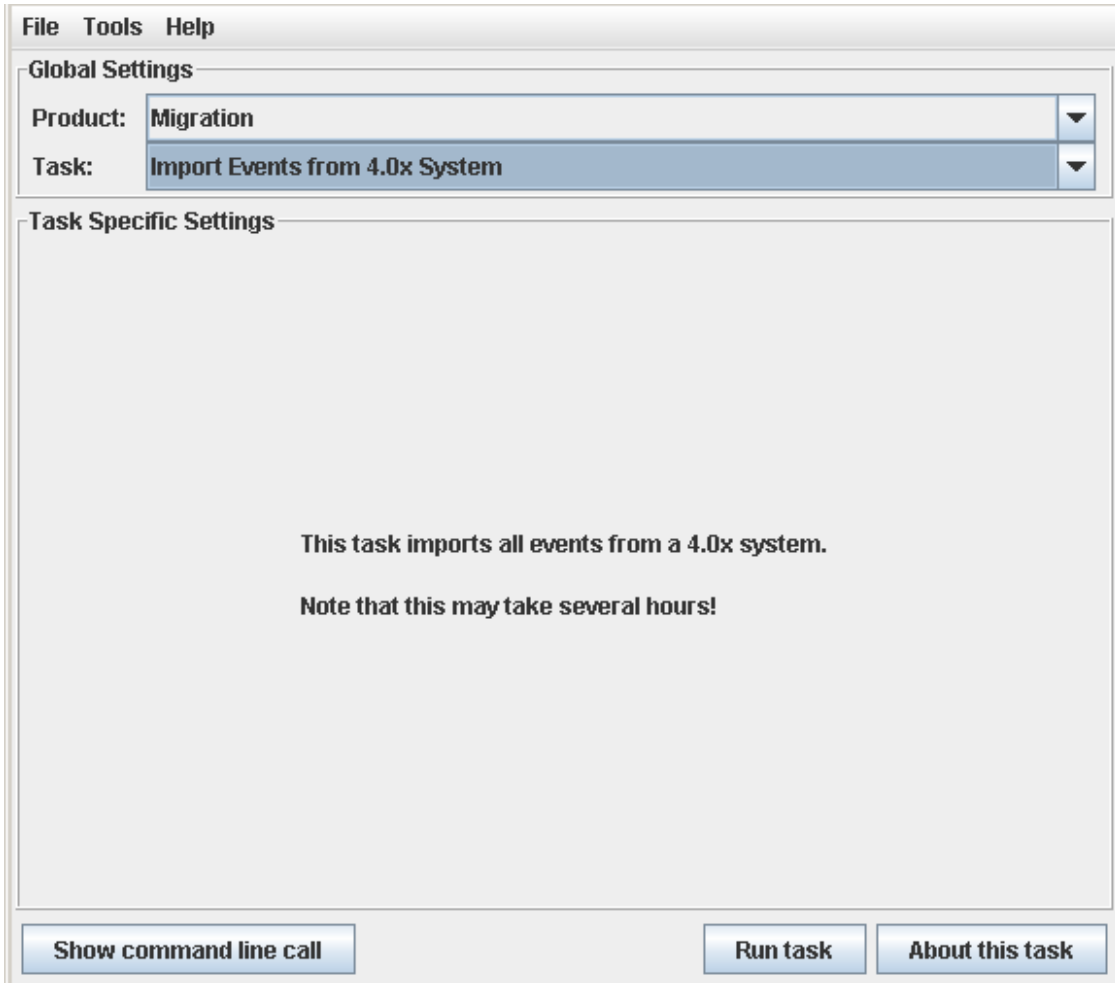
File Tools Help

Global Settings

Product: Migration

Task: Import Events from 4.0x System

Task Specific Settings

This task imports all events from a 4.0x system.

Note that this may take several hours!

Show command line call

Run task

About this task